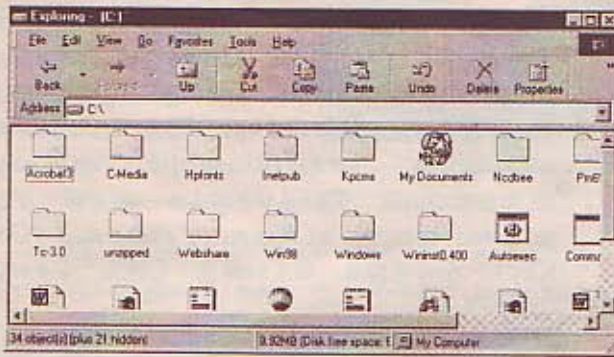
Exploring - [C:\]

File Edit View Go Favorites Tools Help

Back Forward Up Cut Copy Paste Undo Delete Properties

Address C:\

Acrobat3 C-Media Hpfonts Inetpub Kpcms My Documents Ncdbee PmE

Tc 3.0 unzipped Webshare Win98 Windows Wininst0.400 Autoexec Comm

34 object(s) (plus 21 hidden) 9.92MB (Disk free space: 1 My Computer